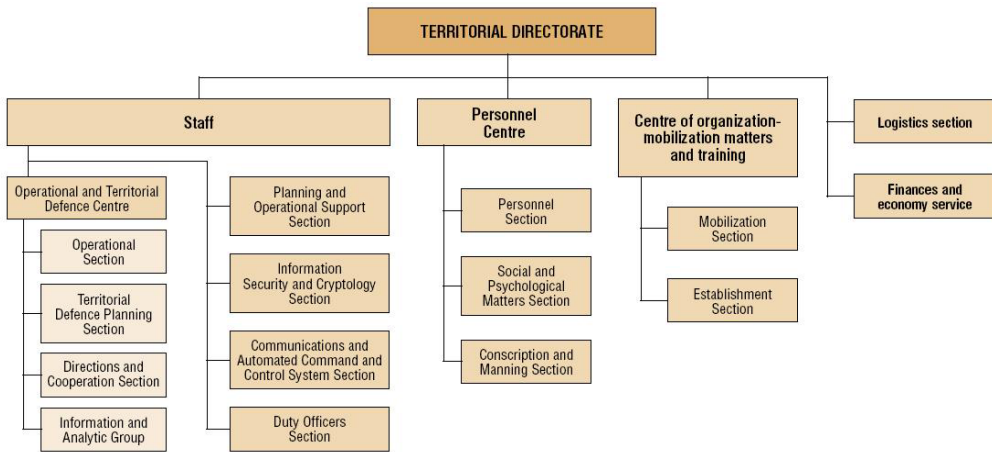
TERRITORIAL DIRECTORATE

Staff

Operational and Territorial Defence Centre

Operational Section

Territorial Defence Planning Section

Directions and Cooperation Section

Information and Analytic Group

Planning and Operational Support Section

Information Security and Cryptology Section

Communications and Automated Command and Control System Section

Duty Officers Section

Personnel Centre

Personnel Section

Social and Psychological Matters Section

Conscription and Manning Section

Centre of organization-mobilization matters and training

Mobilization Section

Establishment Section

Logistics section

Finances and economy service